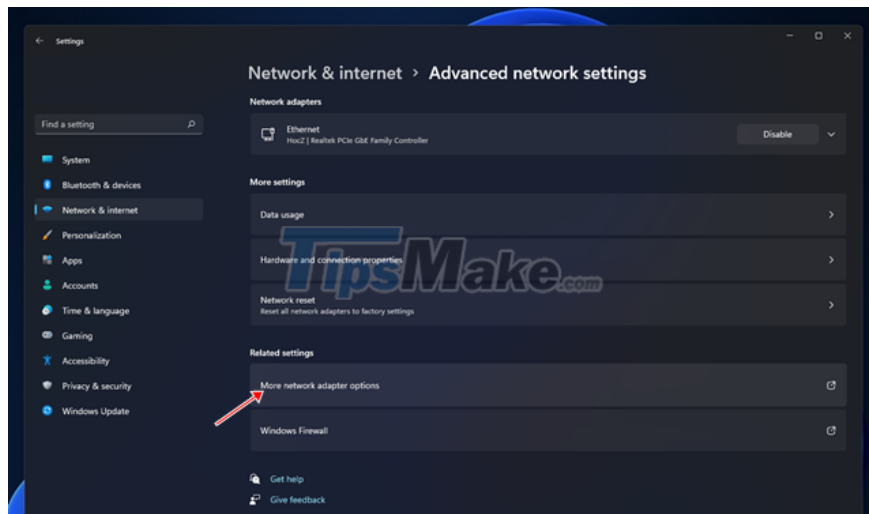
Settings

Network & internet › Advanced network settings

Find a setting

System
Bluetooth & devices
Network & internet
Personalization
Apps
Accounts
Time & language
Gaming
Accessibility
Privacy & security
Windows Update

Network adapters

Ethernet
HocZ | Realtek PCIe GbE Family Controller
Disable

More settings

Data usage

Hardware and connection properties

Network reset
Reset all network adapters to factory settings

Related settings

More network adapter options

Windows Firewall

Get help

Give feedback

TipsMake.com